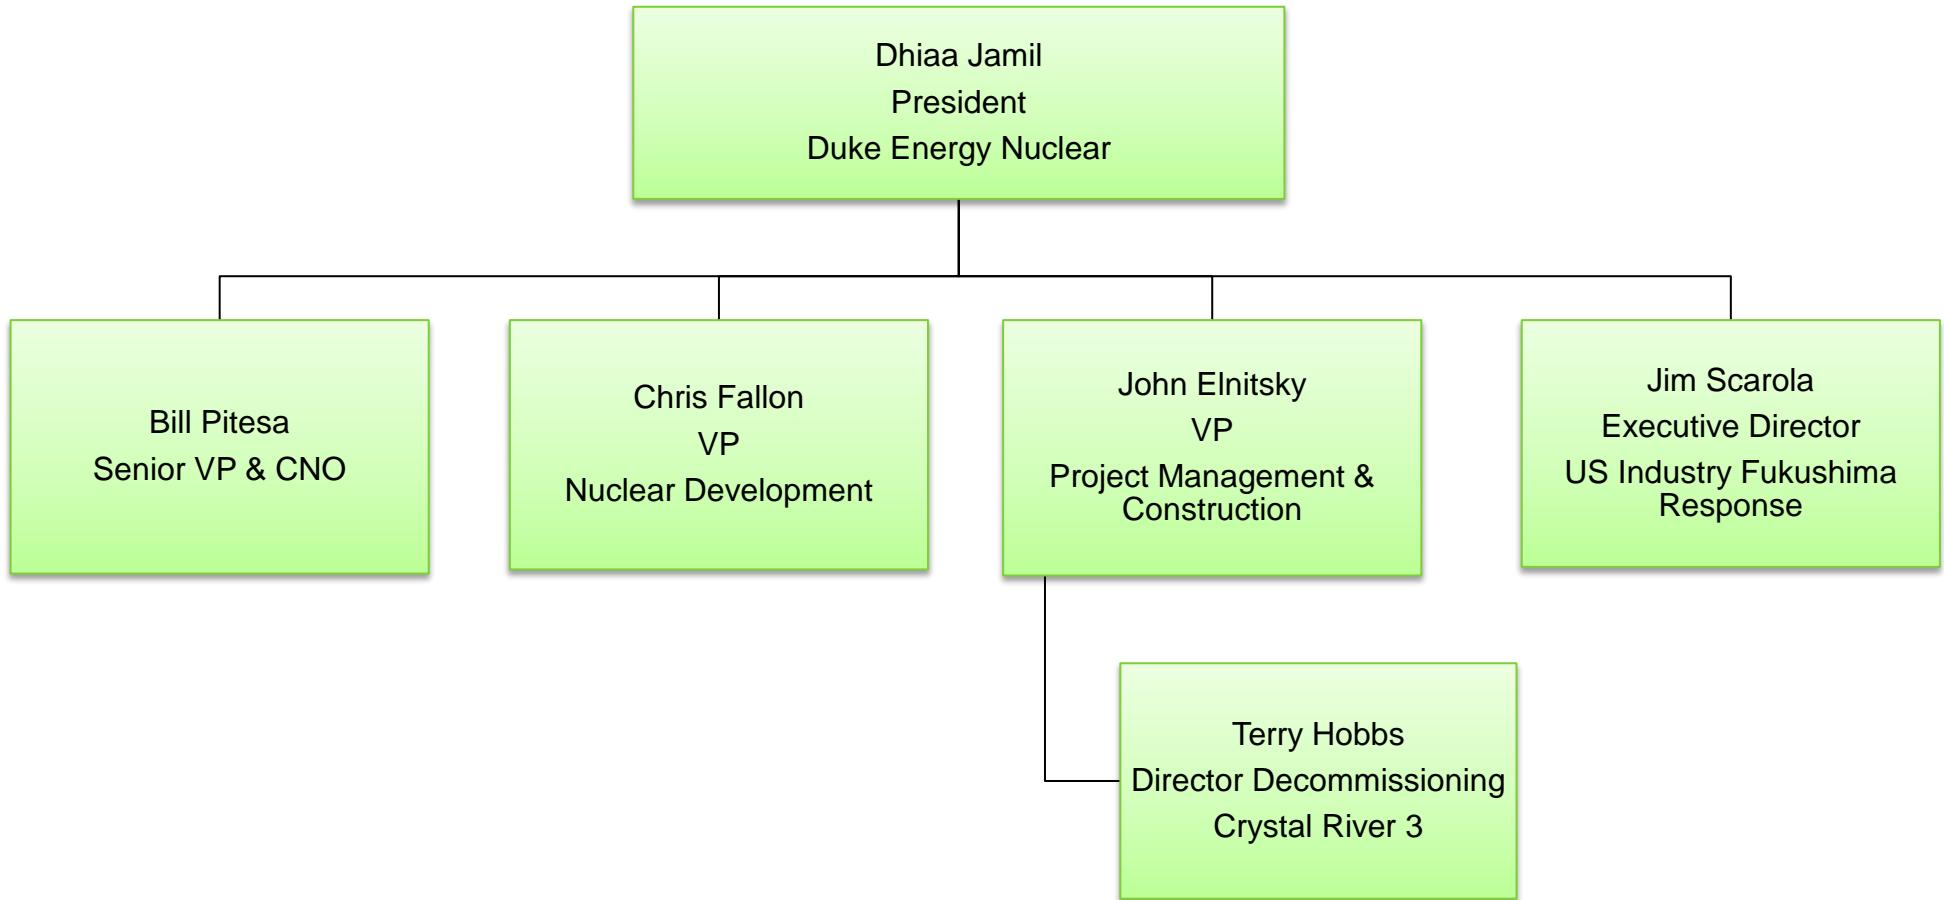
Dhiaa Jamil
President
Duke Energy Nuclear

Bill Pitesa
Senior VP & CNO

Chris Fallon
VP
Nuclear Development

John Elnitsky
VP
Project Management & Construction

Jim Scarola
Executive Director
US Industry Fukushima Response

Terry Hobbs
Director Decommissioning
Crystal River 3